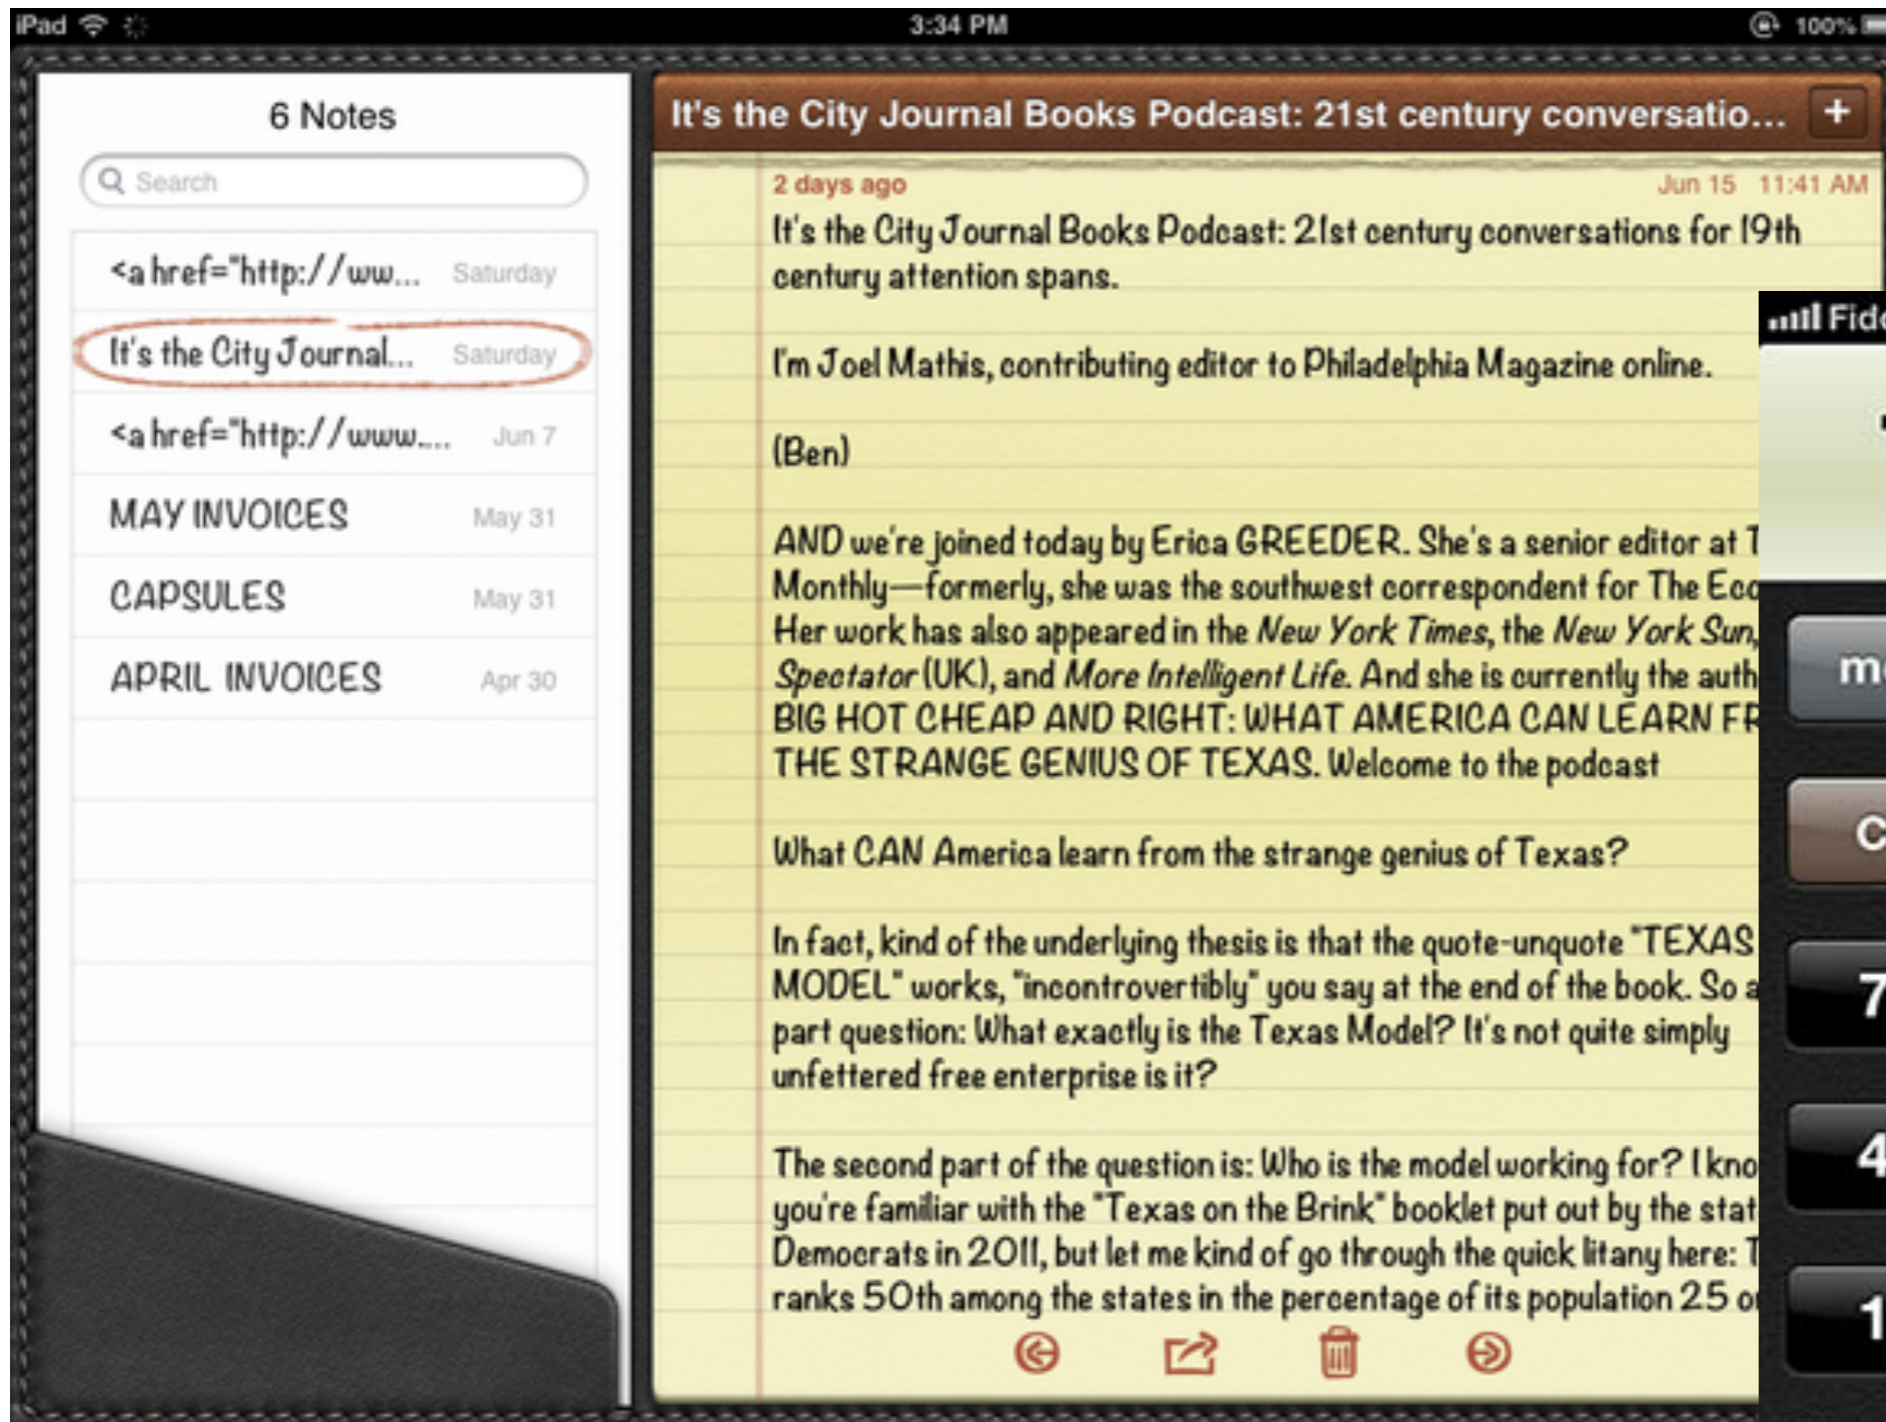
iPad 3:34 PM 100%

6 Notes

Search

<a href="http://ww... Saturday

It's the City Journal... Saturday

<a href="http://www.... Jun 7

MAY INVOICES May 31

CAPSULES May 31

APRIL INVOICES Apr 30

It's the City Journal Books Podcast: 21st century conversatio... +

2 days ago Jun 15 11:41 AM

It's the City Journal Books Podcast: 21st century conversations for 19th century attention spans.

I'm Joel Mathis, contributing editor to Philadelphia Magazine online.

(Ben)

AND we're joined today by Erica GREEDER. She's a senior editor at T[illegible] Monthly—formerly, she was the southwest correspondent for The Eco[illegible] Her work has also appeared in the *New York Times*, the *New York Sun*, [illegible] *Spectator* (UK), and *More Intelligent Life*. And she is currently the auth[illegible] BIG HOT CHEAP AND RIGHT: WHAT AMERICA CAN LEARN FR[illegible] THE STRANGE GENIUS OF TEXAS. Welcome to the podcast

What CAN America learn from the strange genius of Texas?

In fact, kind of the underlying thesis is that the quote-unquote "TEXAS MODEL" works, "incontrovertibly" you say at the end of the book. So a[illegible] part question: What exactly is the Texas Model? It's not quite simply unfettered free enterprise is it?

The second part of the question is: Who is the model working for? I kno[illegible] you're familiar with the "Texas on the Brink" booklet put out by the stat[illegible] Democrats in 2011, but let me kind of go through the quick litany here: T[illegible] ranks 50th among the states in the percentage of its population 25 o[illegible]

Fid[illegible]

m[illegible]

C

7

4

1